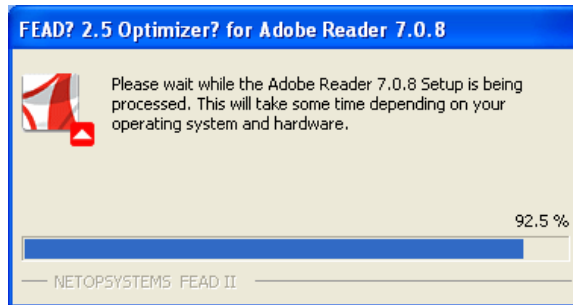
FEAD? 2.5 Optimizer? for Adobe Reader 7.0.8

Please wait while the Adobe Reader 7.0.8 Setup is being processed. This will take some time depending on your operating system and hardware.

92.5 %

NETOPSYSTEMS FEAD II